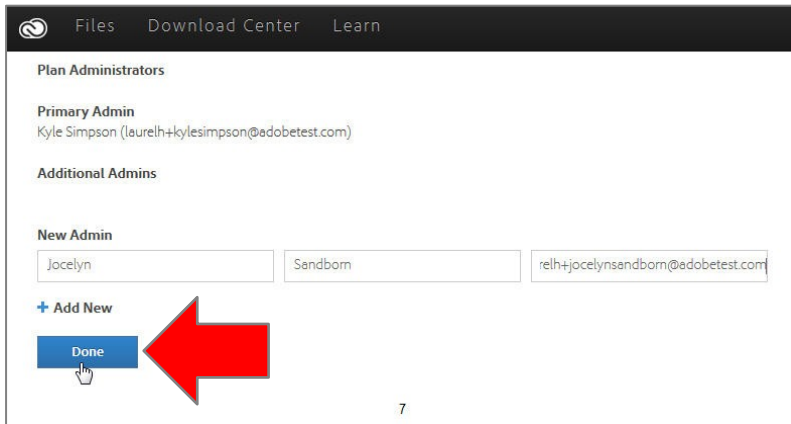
Files Download Center Learn

Plan Administrators

Primary Admin
Kyle Simpson (laurelh+kylesimpson@adobetest.com)

Additional Admins

New Admin

Jocelyn

Sandborn

relh+jocelynsandborn@adobetest.com

+ Add New

Done

7